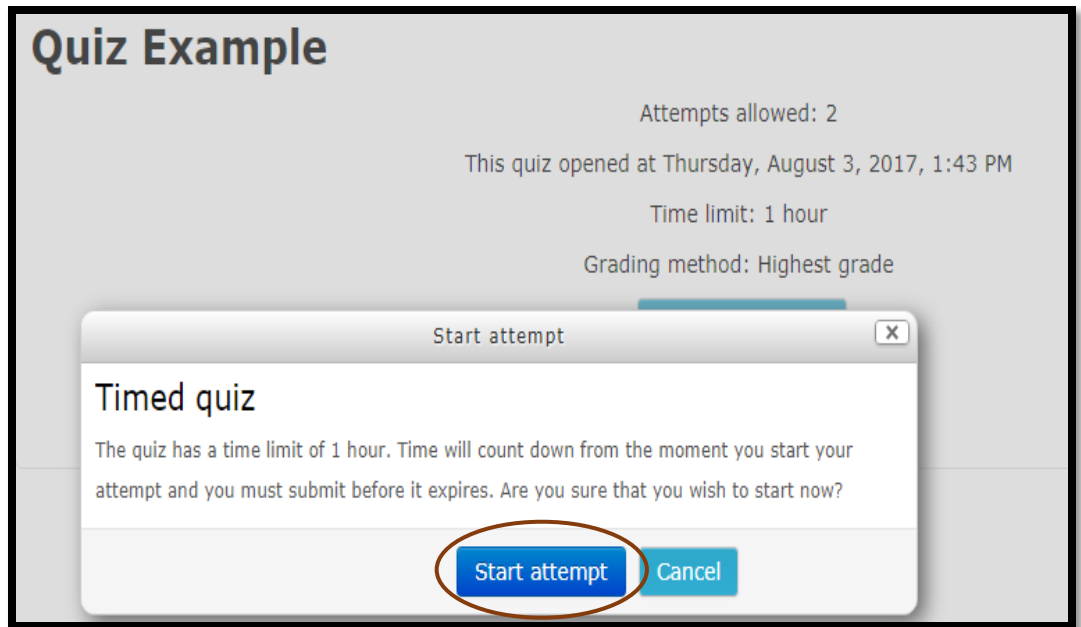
Quiz Example

Attempts allowed: 2

This quiz opened at Thursday, August 3, 2017, 1:43 PM

Time limit: 1 hour

Grading method: Highest grade

Start attempt

X

Timed quiz

The quiz has a time limit of 1 hour. Time will count down from the moment you start your attempt and you must submit before it expires. Are you sure that you wish to start now?

Start attempt

Cancel